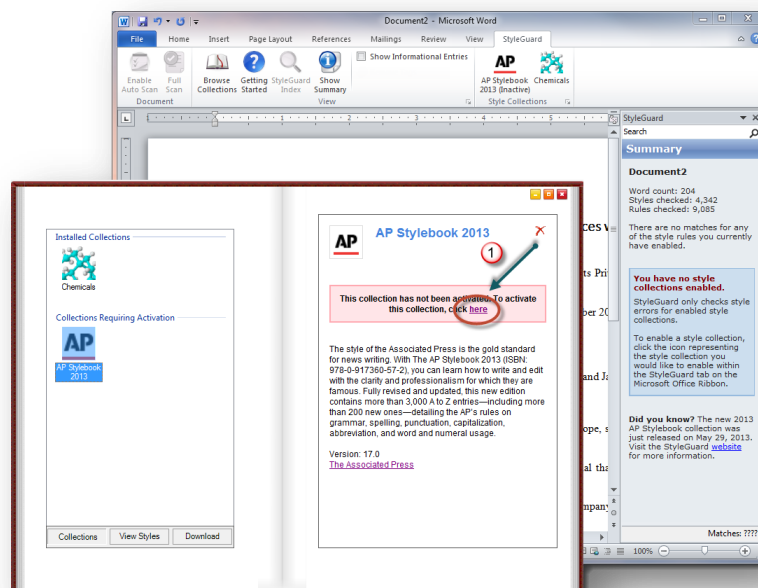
Document2 - Microsoft Word

File Home Insert Page Layout References Mailings Review View StyleGuard

Enable Auto Scan | Full Scan | Document

Browse Collections | Getting Started | StyleGuard Index | Show Summary | View

Show Informational Entries

AP Stylebook 2013 (Inactive) | Chemicals | Style Collections

StyleGuard

Search

Summary

Document2

Word count: 204
Styles checked: 4,342
Rules checked: 9,085

There are no matches for any of the style rules you currently have enabled.

You have no style collections enabled.

StyleGuard only checks style errors for enabled style collections.

To enable a style collection, click the icon representing the style collection you would like to enable within the StyleGuard tab on the Microsoft Office Ribbon.

Did you know? The new 2013 AP Stylebook collection was just released on May 29, 2013. Visit the StyleGuard website for more information.

Matches: ????

100%

Installed Collections

Chemicals

Collections Requiring Activation

AP Stylebook 2013

Collections | View Styles | Download

AP

AP Stylebook 2013

1

This collection has not been activated. To activate this collection, click here

The style of the Associated Press is the gold standard for news writing. With The AP Stylebook 2013 (ISBN: 978-0-917360-57-2), you can learn how to write and edit with the clarity and professionalism for which they are famous. Fully revised and updated, this new edition contains more than 3,000 A to Z entries—including more than 200 new ones—detailing the AP's rules on grammar, spelling, punctuation, capitalization, abbreviation, and word and numeral usage.

Version: 17.0
The Associated Press

ces v
ts Pri
ber 20
and Ja
ope, s
al tha
mpany